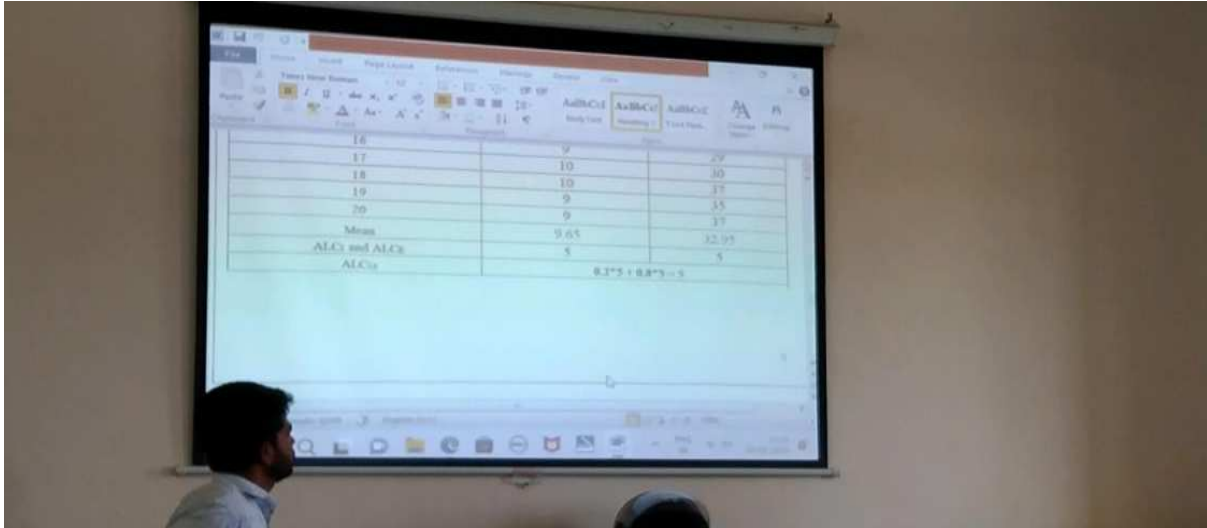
File Home Insert Page Layout References Mailings Review View

Times New Roman

Paste

Clipboard Font Paragraph Styles

AaBbCcI Body Text AaBbCc Heading 1 AaBbCcI Table Para... Change Styles Editing

| 16 | 9 | 29 |
|---|---|---|
| 17 | 10 | 29 |
| 18 | 10 | 30 |
| 19 | 9 | 37 |
| 20 | 9 | 35 |
| Mean | 9.65 | 37 |
| ALC₁ and ALC₂ | 5 | 32.95 |
| ALC₃ | 0.3*5 + 0.8*5 = 5 | 5 |